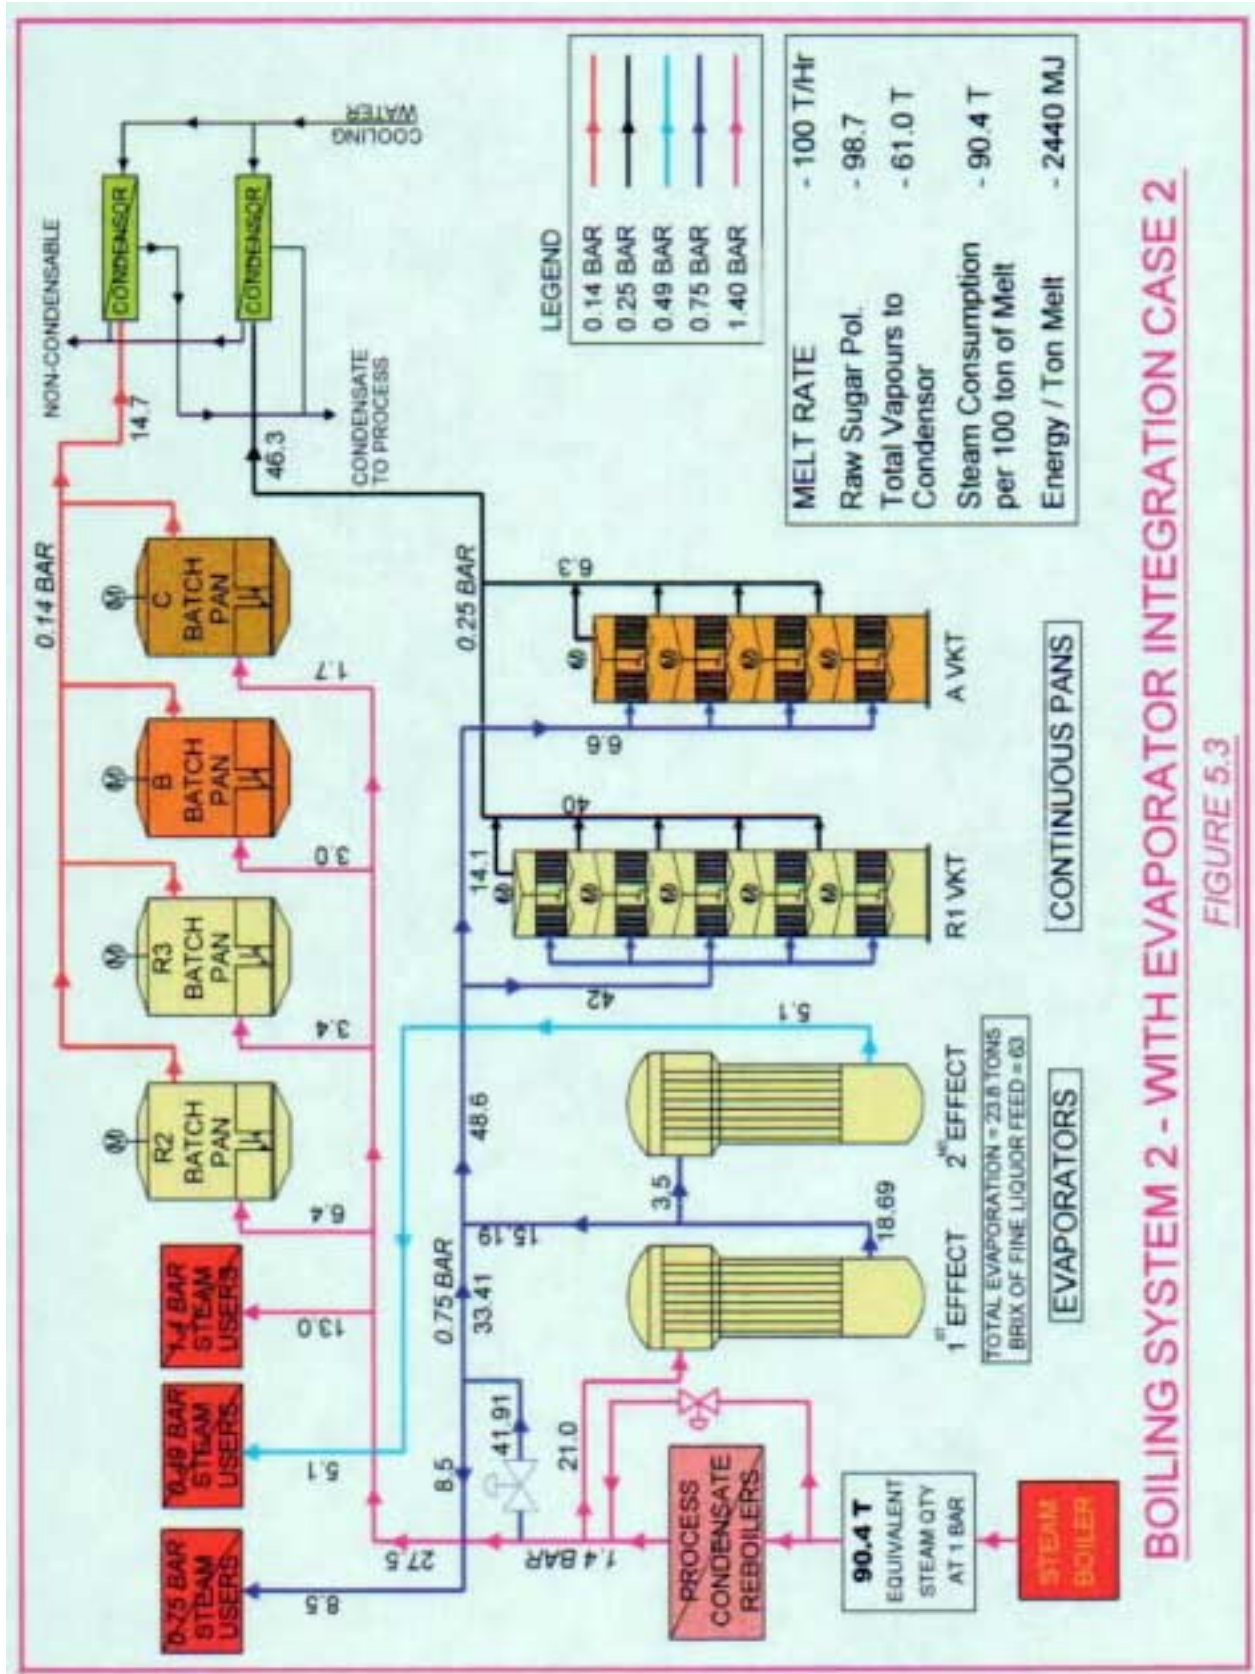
BOILING SYSTEM 2 - WITH EVAPORATOR INTEGRATION CASE 2

FIGURE 5.3

0.75 BAR STEAM USERS
0.49 BAR STEAM USERS
1.4 BAR STEAM USERS

R2 BATCH PAN
R3 BATCH PAN
B BATCH PAN
C BATCH PAN

0.14 BAR
14.7
NON-CONDENSABLE
CONDENSOR
CONDENSOR
COOLING WATER
46.3
CONDENSATE TO PROCESS

8.5
5.1
13.0
6.4
3.4
3.0
1.7
27.5
1.4 BAR
8.5
41.91
0.75 BAR
33.41
48.6
21.0
15.19
18.69
3.5
5.1
42
14.1
40
6.6
6.3
0.25 BAR

R1 VKT
A VKT
CONTINUOUS PANS

1$^{ST}$ EFFECT
2$^{ND}$ EFFECT
TOTAL EVAPORATION = 23.8 TONS
BRIX OF FINE LIQUOR FEED = 63
EVAPORATORS

PROCESS CONDENSATE REBOILERS
90.4 T EQUIVALENT STEAM QTY AT 1 BAR
STEAM BOILER

LEGEND
0.14 BAR
0.25 BAR
0.49 BAR
0.75 BAR
1.40 BAR

| | |
|---|---|
| MELT RATE | - 100 T/Hr |
| Raw Sugar Pol. | - 98.7 |
| Total Vapours to Condensor | - 61.0 T |
| Steam Consumption per 100 ton of Melt | - 90.4 T |
| Energy / Ton Melt | - 2440 MJ |